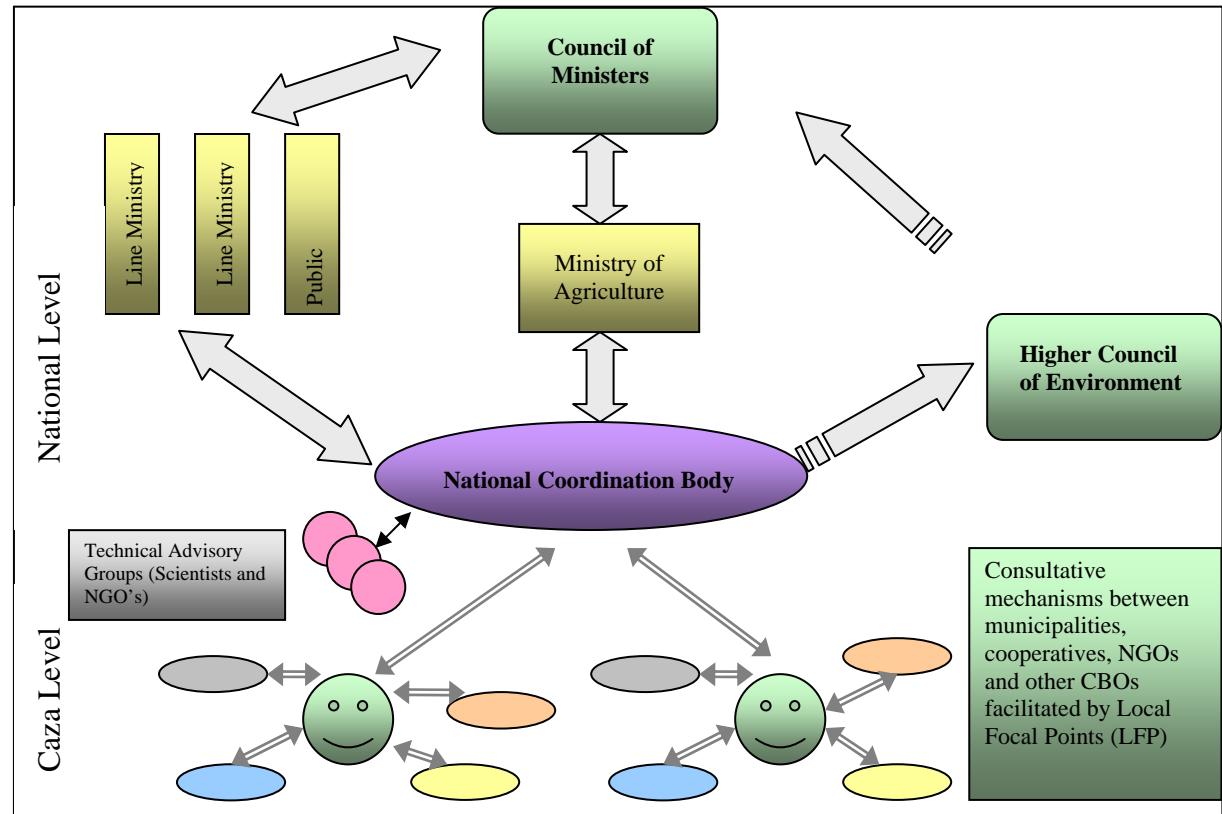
Council of Ministers

Line Ministry

Line Ministry

Public

Ministry of Agriculture

National Level

Higher Council of Environment

National Coordination Body

Technical Advisory Groups (Scientists and NGO's)

Consultative mechanisms between municipalities, cooperatives, NGOs and other CBOs facilitated by Local Focal Points (LFP)

Caza Level